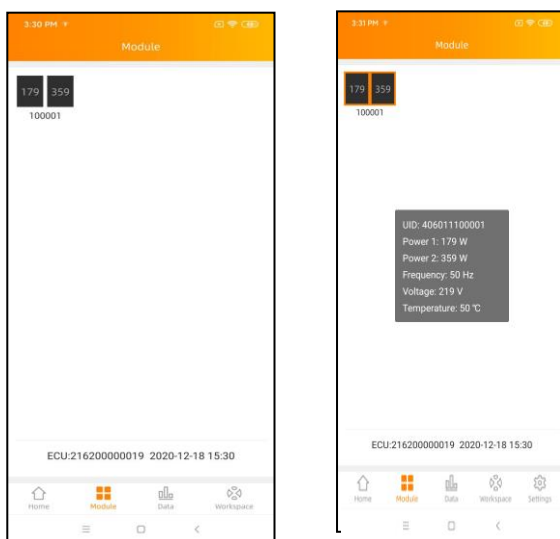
3:30 PM

Module

179 359
100001

ECU:216200000019 2020-12-18 15:30

Home Module Data Workspace

3:31 PM

Module

179 359
100001

UID: 406011100001
Power 1: 179 W
Power 2: 359 W
Frequency: 50 Hz
Voltage: 219 V
Temperature: 50 ℃

ECU:216200000019 2020-12-18 15:30

Home Module Data Workspace Settings